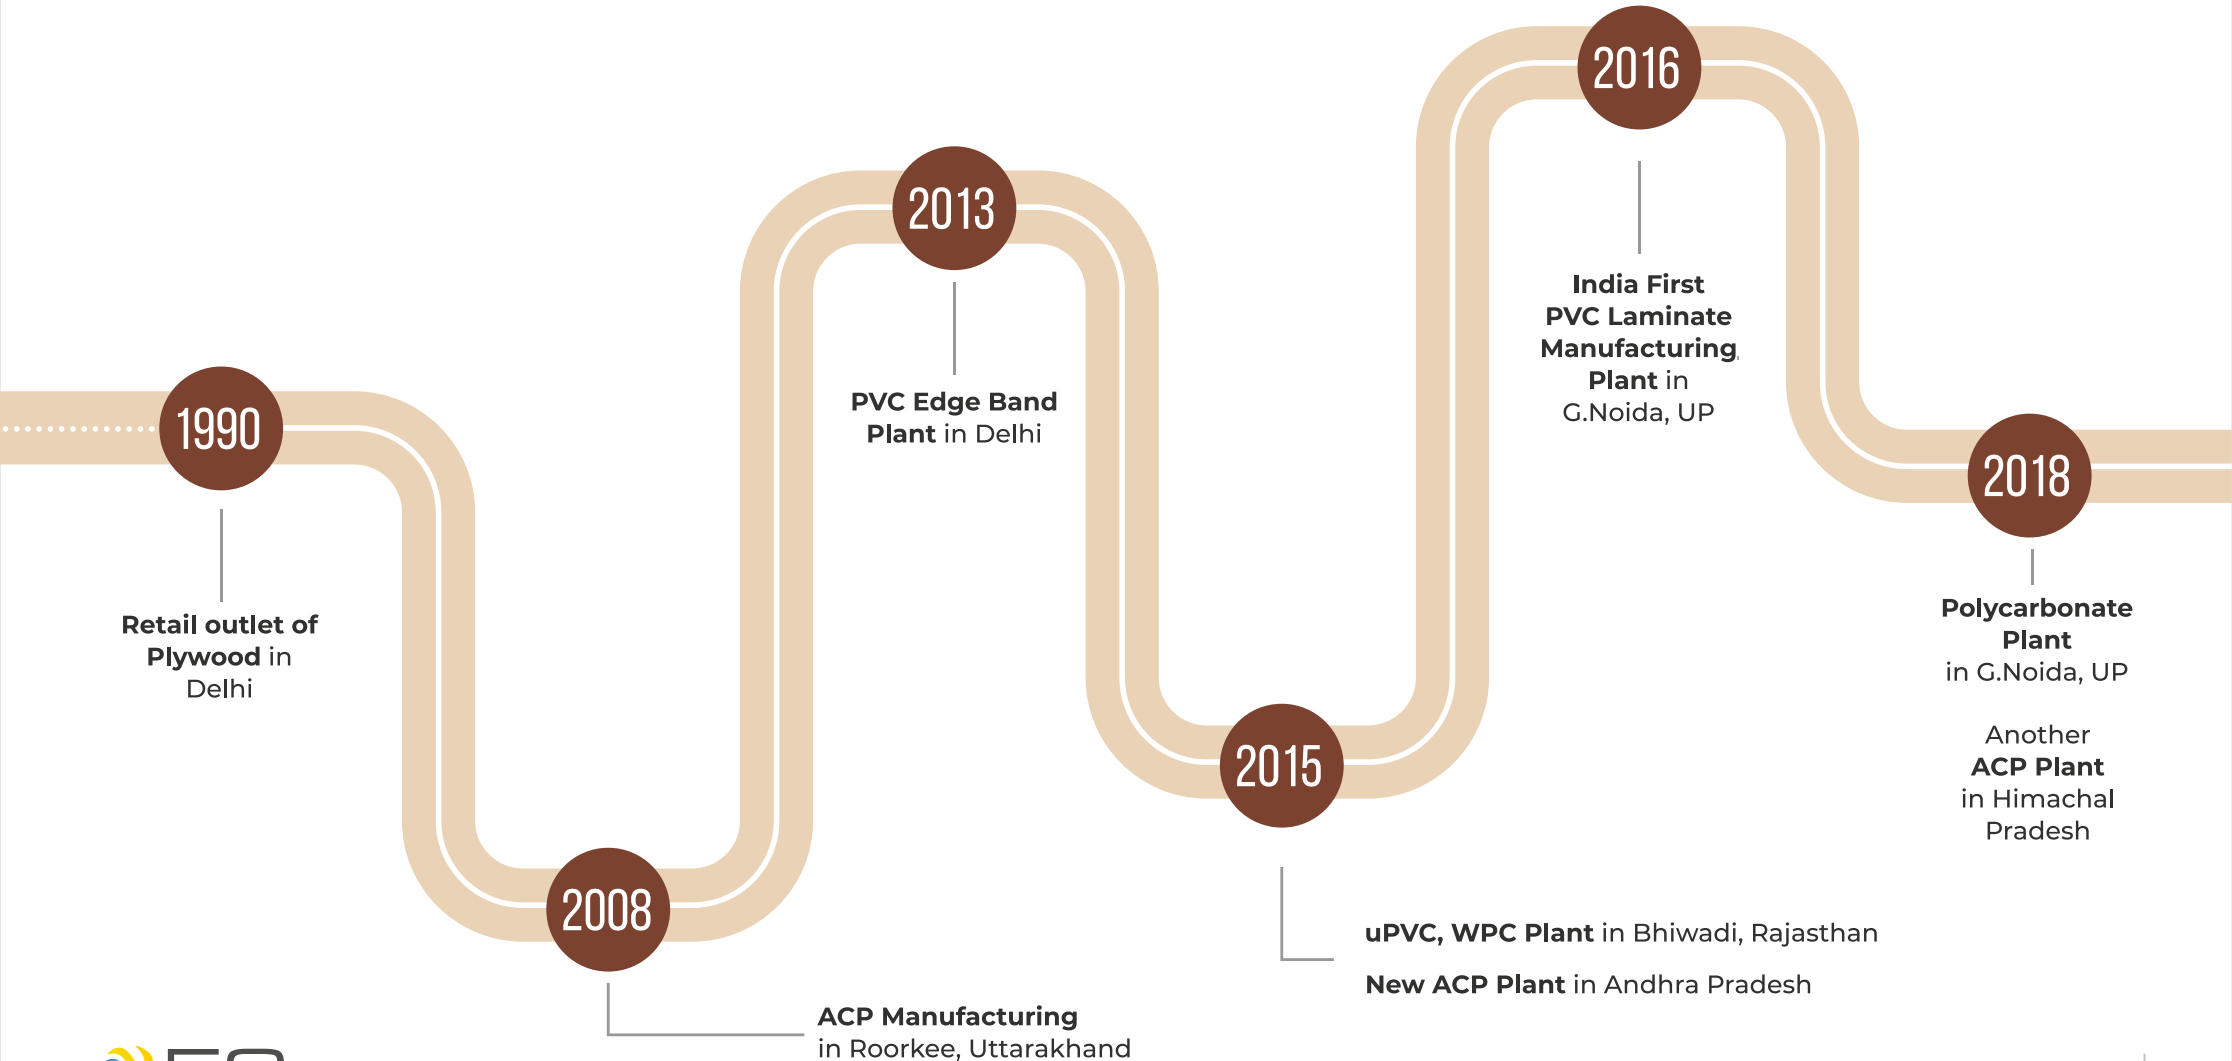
1990

Retail outlet of Plywood in Delhi

2008

ACP Manufacturing in Roorkee, Uttarakhand

2013

PVC Edge Band Plant in Delhi

2015

uPVC, WPC Plant in Bhiwadi, Rajasthan

New ACP Plant in Andhra Pradesh

2016

India First PVC Laminate Manufacturing Plant in G.Noida, UP

2018

Polycarbonate Plant in G.Noida, UP

Another ACP Plant in Himachal Pradesh